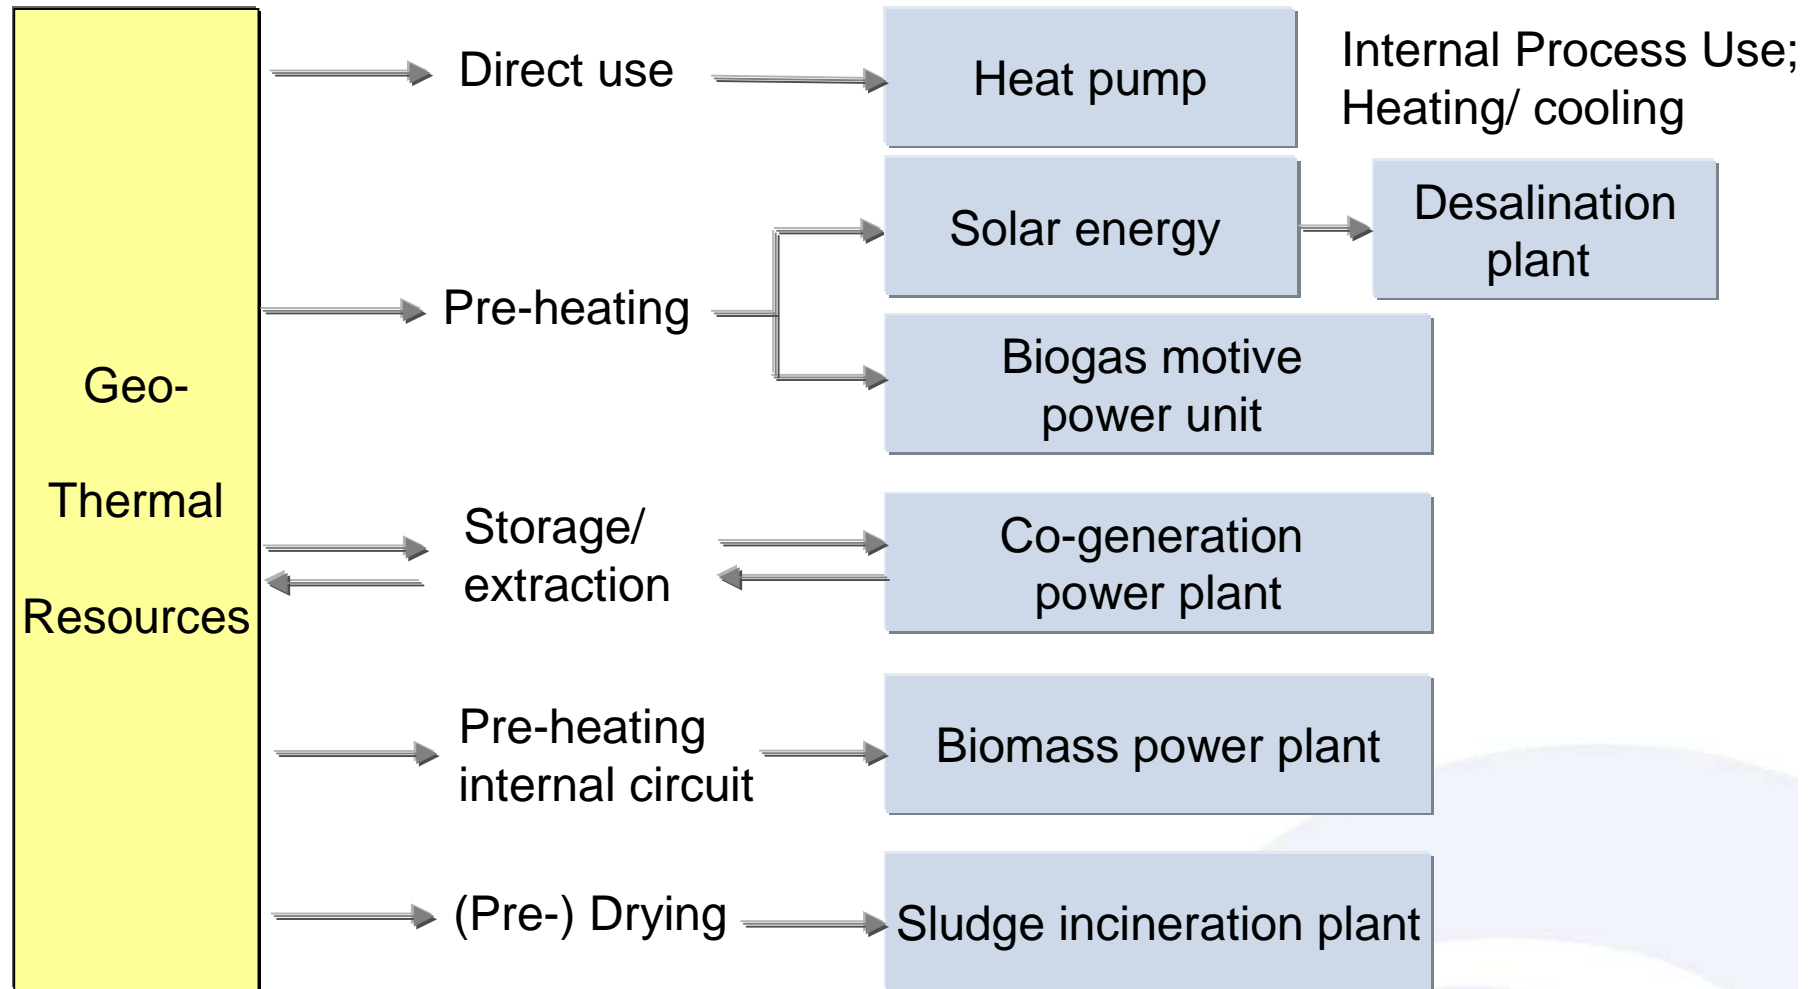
Geo-

Thermal

Resources

Direct use

Heat pump

Internal Process Use; Heating/ cooling

Pre-heating

Solar energy

Desalination plant

Biogas motive power unit

Storage/ extraction

Co-generation power plant

Pre-heating internal circuit

Biomass power plant

(Pre-) Drying

Sludge incineration plant